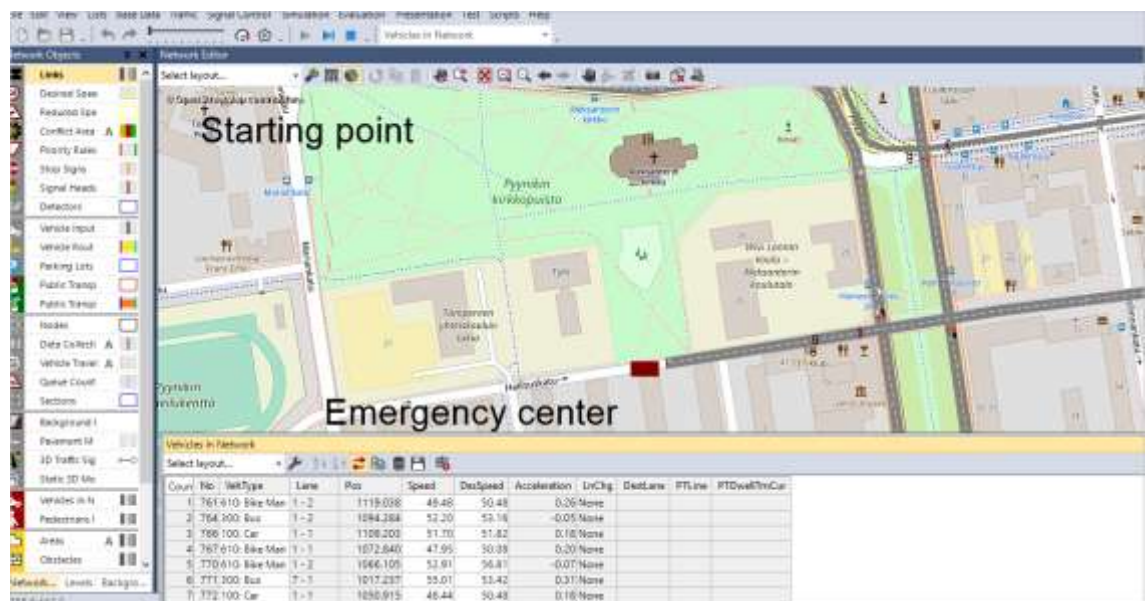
File Edit View Lists Base Data Traffic Signal Control Simulation Evaluation Presentation Test Scripts Help

Vehicles In Network

Network Objects
Network Editor
Select layout...

Links
Desired Spee
Reduced Spe
Conflict Area
Priority Rules
Stop Signs
Signal Heads
Detectors
Vehicle Input
Vehicle Rout
Parking Lots
Public Transp
Public Transp
Nodes
Data Collecti
Vehicle Travel
Queue Count
Sections
Background I
Pavement M
3D Traffic Sig
Static 3D Mo
Vehicles In N
Pedestrians I
Areas
Obstacles
Network... Levels Backgro...

Starting point

Pyynikin kirkkopuisto

Emergency center

Pyynikin urheilukenttä

Vehicles In Network
Select layout...

| Count | No | VehType | Lane | Pos | Speed | DesSpeed | Acceleration | LnChg | DestLane | PTLine | PTDwellTmCur |
|---|---|---|---|---|---|---|---|---|---|---|---|
| 1 | 761 | 610: Bike Man | 1 - 2 | 1119.038 | 49.48 | 50.48 | 0.26 | None | | | |
| 2 | 764 | 300: Bus | 1 - 2 | 1094.284 | 52.20 | 53.16 | -0.05 | None | | | |
| 3 | 766 | 100: Car | 1 - 1 | 1108.200 | 51.70 | 51.82 | 0.18 | None | | | |
| 4 | 767 | 610: Bike Man | 1 - 1 | 1072.840 | 47.95 | 50.09 | 0.20 | None | | | |
| 5 | 770 | 610: Bike Man | 1 - 2 | 1066.105 | 52.91 | 56.81 | -0.07 | None | | | |
| 6 | 771 | 300: Bus | 7 - 1 | 1017.237 | 55.01 | 53.42 | 0.31 | None | | | |
| 7 | 772 | 100: Car | 1 - 1 | 1050.915 | 48.44 | 50.48 | 0.18 | None | | | |